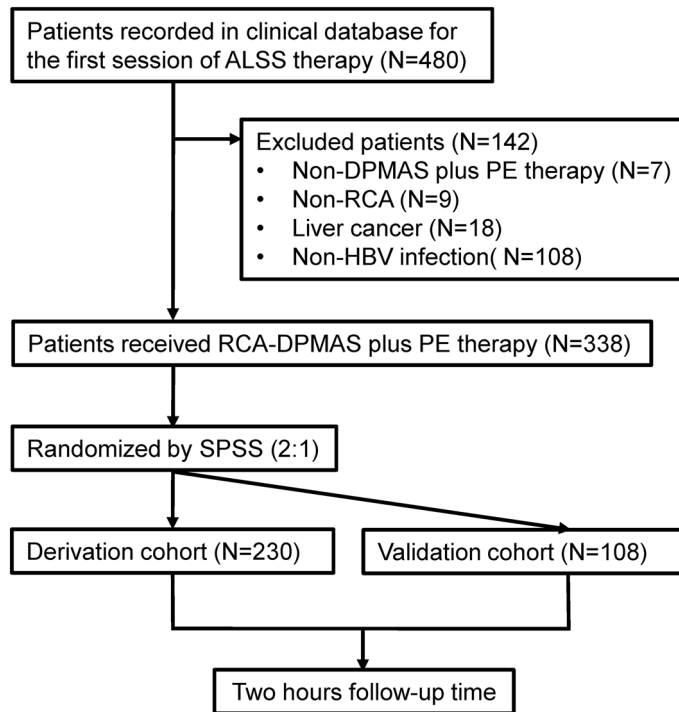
Patients recorded in clinical database for the first session of ALSS therapy (N=480)

Excluded patients (N=142)
• Non-DPMAS plus PE therapy (N=7)
• Non-RCA (N=9)
• Liver cancer (N=18)
• Non-HBV infection( N=108)

Patients received RCA-DPMAS plus PE therapy (N=338)

Randomized by SPSS (2:1)

Derivation cohort (N=230)

Validation cohort (N=108)

Two hours follow-up time